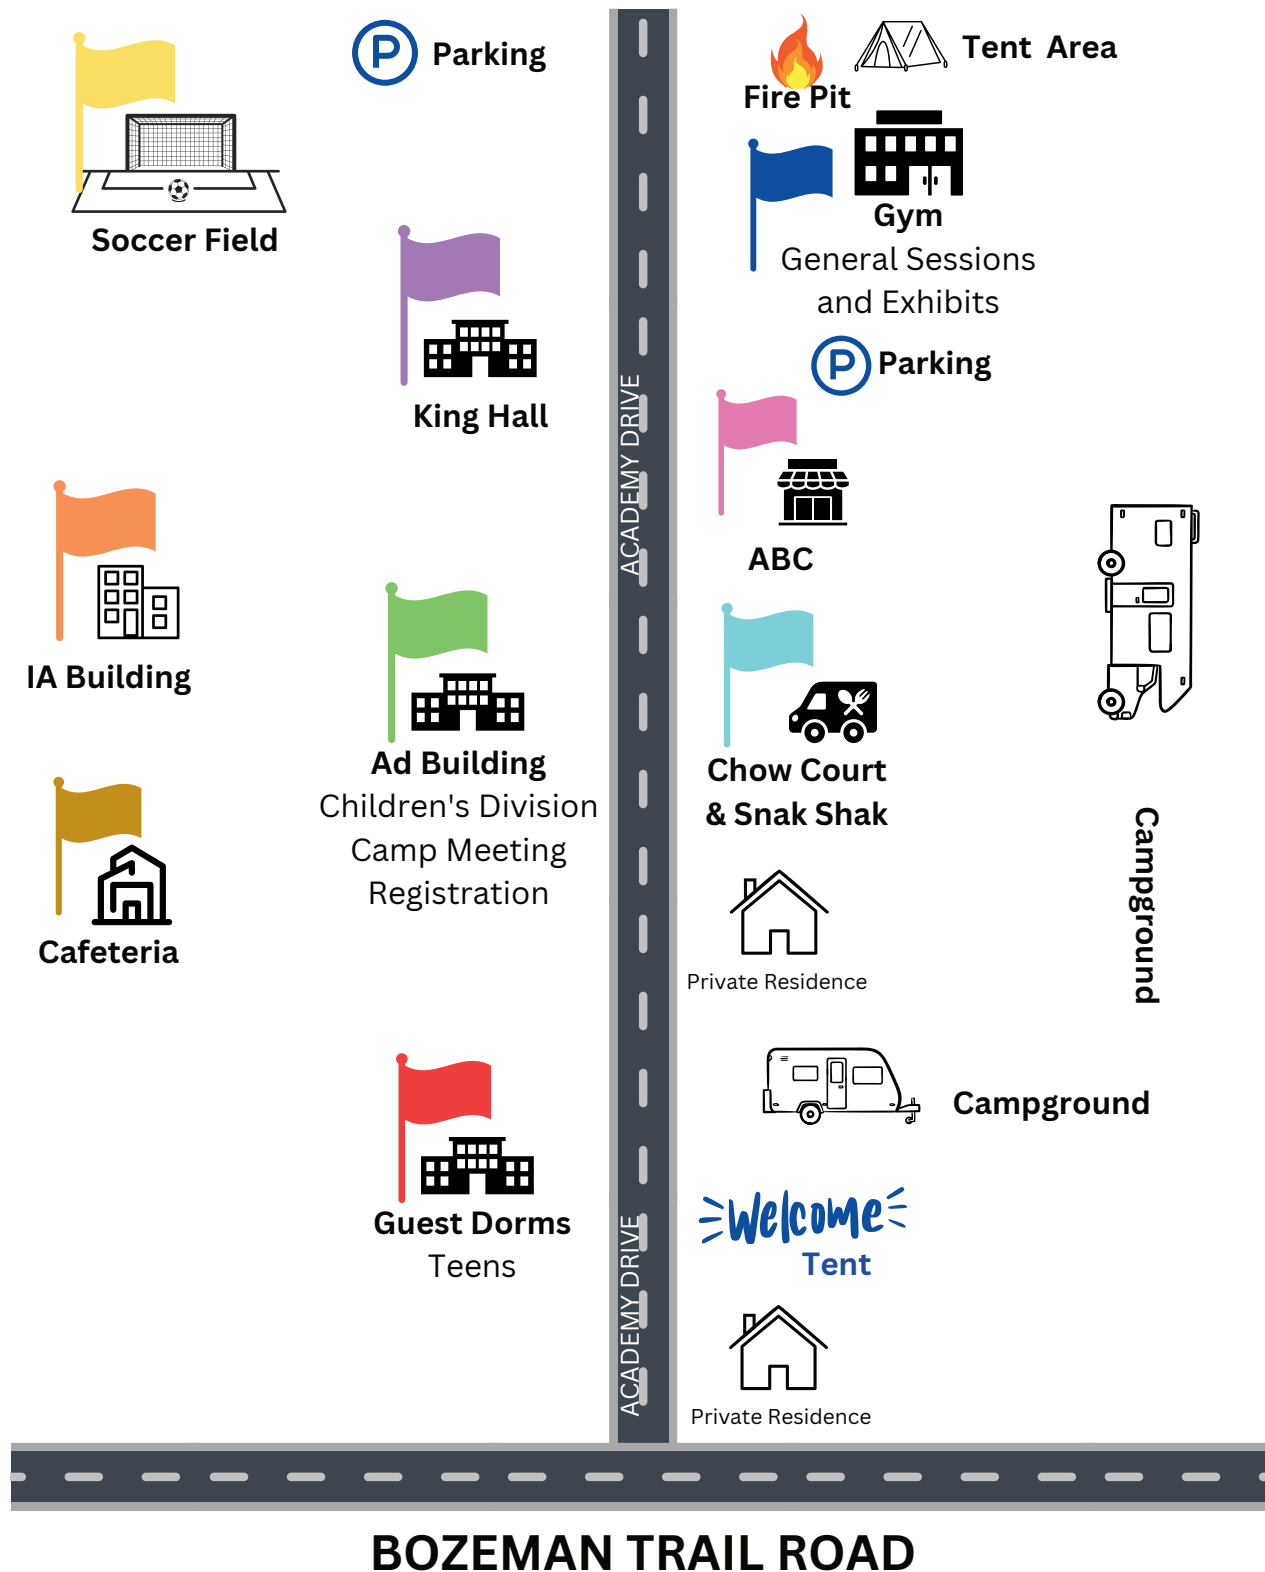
P Parking

Fire Pit

Tent Area

Soccer Field

Gym
General Sessions and Exhibits

P Parking

King Hall

ACADEMY DRIVE

ABC

IA Building

Ad Building
Children's Division
Camp Meeting
Registration

Chow Court
& Snak Shak

Campground

Cafeteria

Private Residence

Campground

Guest Dorms
Teens

Welcome
Tent

ACADEMY DRIVE

Private Residence

BOZEMAN TRAIL ROAD